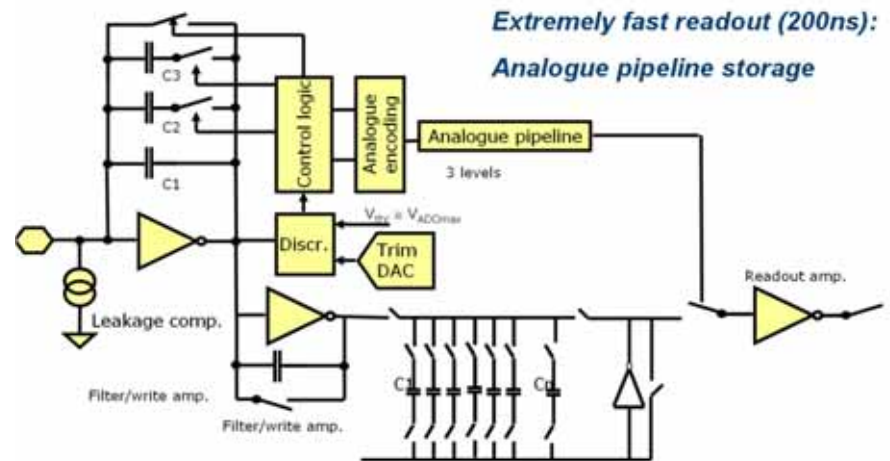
Extremely fast readout (200ns):

Analogue pipeline storage

C3

C2

C1

Control logic

Analogue encoding

Analogue pipeline

3 levels

$V_{thr} = V_{ADCmax}$

Discr.

Trim DAC

Leakage comp.

Readout amp.

Filter/write amp.

Filter/write amp.

C1

Cn